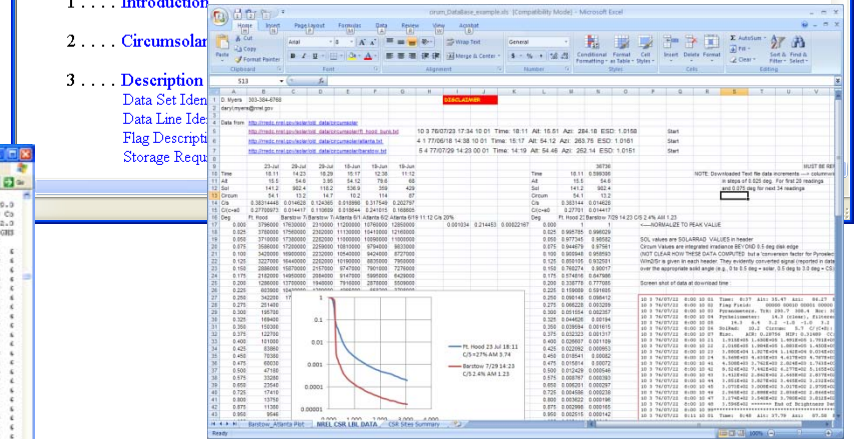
1 . . . . Introduction

2 . . . . Circumsolar

3 . . . . Description
Data Set Iden
Data Line Ide
Flag Descripti
Storage Requ

circum_DataBase_example.xls [Compatibility Mode] - Microsoft Excel

Home Insert Page Layout Formulas Data Review View Add-Ins

Cut
Copy
Format Painter
Clipboard
Arial 8
Font
Wrap Text
Merge & Center
Alignment
General
$ % ,
Number
Conditional Formatting
Format as Table
Cell Styles
Styles
Insert Delete Format
Cells
AutoSum
Fill
Clear
Sort & Filter
Find & Select
Editing

S13

D. Myers 303-384-6768
daryl.myers@nrel.gov
DISCLAIMER
Data from http://rredc.nrel.gov/solar/old_data/circumsolar
http://rredc.nrel.gov/solar/old_data/circumsolar/ft_hood_burs.txt
http://rredc.nrel.gov/solar/old_data/circumsolar/atlanta.txt
http://rredc.nrel.gov/solar/old_data/circumsolar/barstow.txt

10 3 78/07/23 17:34 10 01 Time: 18:11 Alt: 15.51 Azi: 284.18 ESD: 1.0158 Start
4 1 77/06/18 14:38 10 01 Time: 15:17 Alt: 54.12 Azi: 265.75 ESD: 1.0161 Start
5 4 77/07/29 14:23 00 01 Time: 14:19 Alt: 54.46 Azi: 252.14 ESD: 1.0155 Start

MUST BE REM
NOTE: Downloaded Text file data increments ---> column
in steps of 0.025 deg. For first 20 readings
and 0.075 deg for next 34 readings

Time
Alt
Sol
Circum
Cls
Clrc+all
Deg Ft. Hood Barstow 7/ Barstow 7/ Atlanta 6/1 Atlanta 6/2 Atlanta 6/19 11:12 C/s 20%

<----NORMALIZE TO PEAK VALUE

SOL values are SOLARRAD values in header
Circum Values are integrated irradiance BEYOND 0.5 deg disk edge
(NOT CLEAR HOW THESE DATA COMPUTED but a 'conversion factor for Pyrometer
W/m2/Sr is given in each header. They evidently converted signal (recorded in data
over the appropriate solid angle (e.g., 0 to 0.5 deg = solar, 0.5 deg to 3.0 deg = CS

Screen shot of data at download time:

Ft. Hood 23 Jul 18:11
C/S =27% AM 3.74
Barstow 7/29 14:23
C/S 2.4% AM 1.23

Barstow_Atlanta Plot | NREL CSR LBL DATA | CSR Sites Summary
Ready